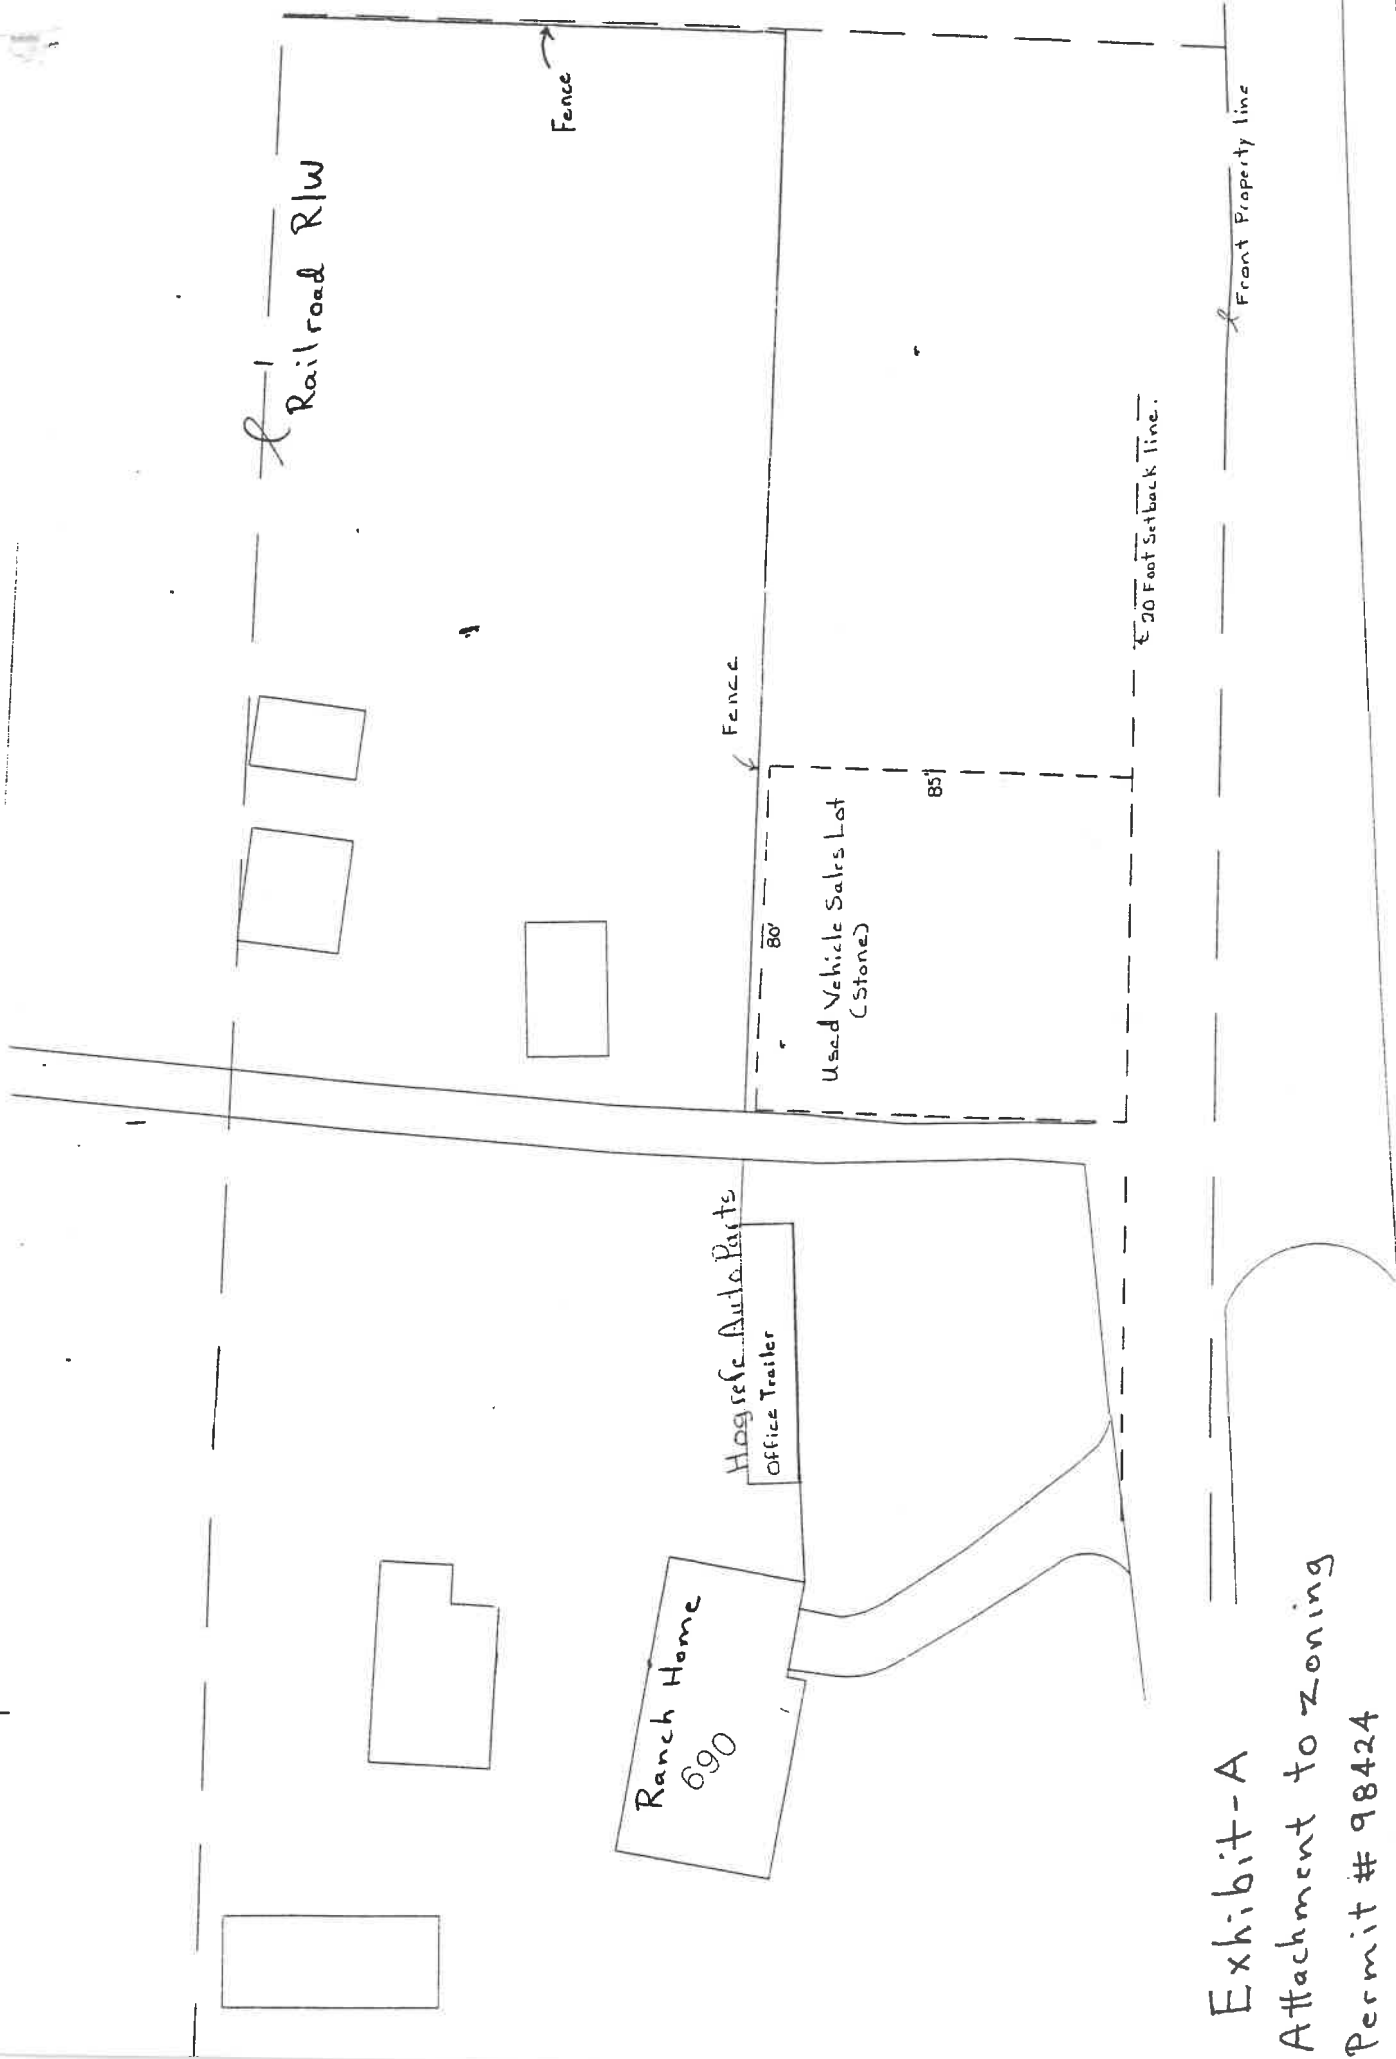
Fence

Railroad R/W

Front Property line

20 Foot Setback line.

Fence

85'

80'

Used Vehicle Sales Lot (Stone)

Hogsefe Auto Parts
Office Trailer

Ranch Home
690

Exhibit-A
Attachment to zoning
Permit # 98424